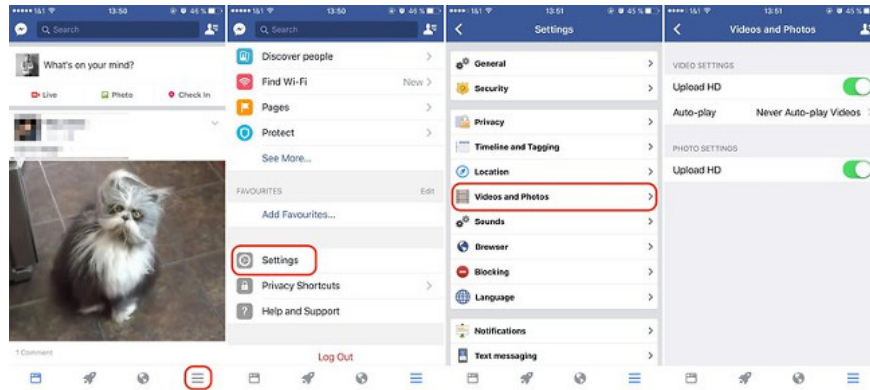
••••• 1&1 13:50 46 %
Search
What's on your mind?
Live
Photo
Check In
1 Comment

••••• 1&1 13:50 46 %
Search
Discover people
Find Wi-Fi
New
Pages
Protect
See More...
FAVOURITES
Edit
Add Favourites...
Settings
Privacy Shortcuts
Help and Support
Log Out

••••• 1&1 13:51 45 %
Settings
General
Security
Privacy
Timeline and Tagging
Location
Videos and Photos
Sounds
Browser
Blocking
Language
Notifications
Text messaging

••••• 1&1 13:51 45 %
Videos and Photos
VIDEO SETTINGS
Upload HD
Auto-play
Never Auto-play Videos
PHOTO SETTINGS
Upload HD